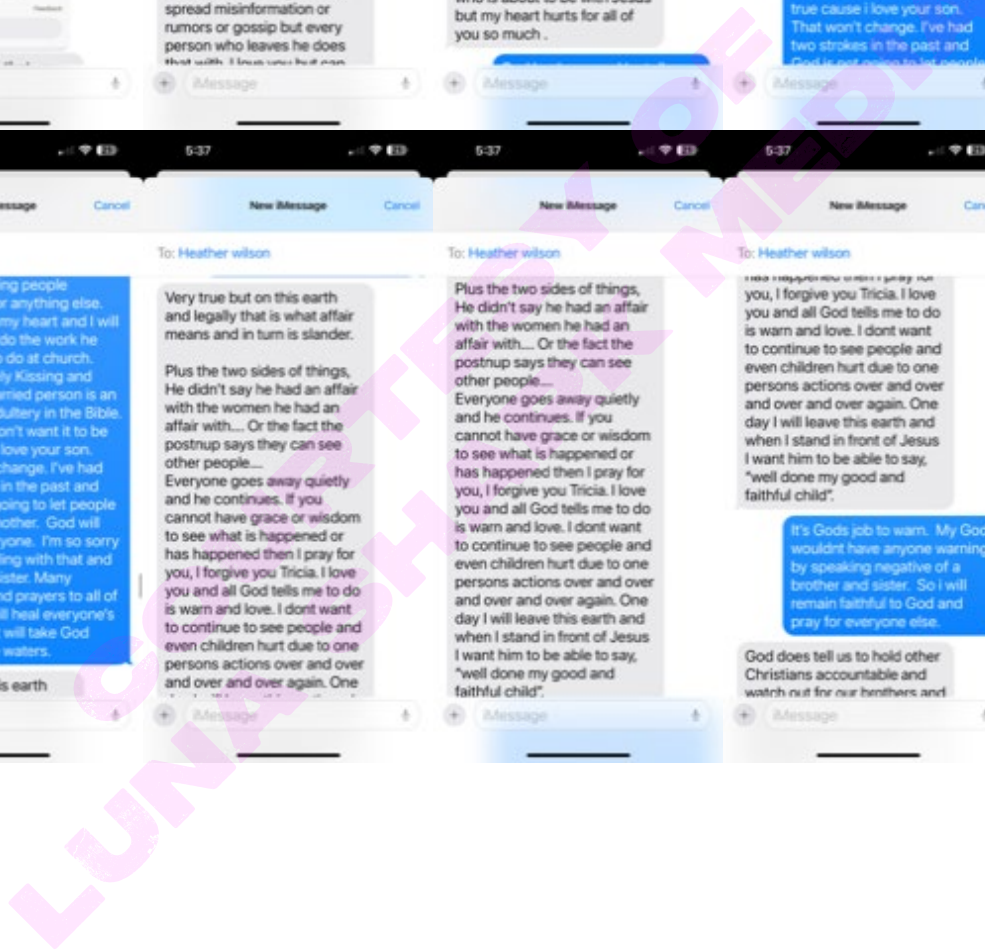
spread misinformation or rumors or gossip but every person who leaves he does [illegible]

iMessage

who is about to be with Jesus but my heart hurts for all of you so much .

iMessage

true cause i love your son. That won't change. I've had two strokes in the past and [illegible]

iMessage

essage Cancel

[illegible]ing people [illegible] anything else. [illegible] my heart and I will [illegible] do the work he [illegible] do at church. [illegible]ly Kissing and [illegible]rried person is an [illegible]dultery in the Bible. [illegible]on't want it to be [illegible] love your son. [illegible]change. I've had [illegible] in the past and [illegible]oing to let people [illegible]other. God will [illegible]yone. I'm so sorry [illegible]ing with that and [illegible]ister. Many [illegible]d prayers to all of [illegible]ll heal everyone's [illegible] will take God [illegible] waters.

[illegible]s earth

5:37

New iMessage Cancel

To: Heather wilson

Very true but on this earth and legally that is what affair means and in turn is slander.

Plus the two sides of things, He didn't say he had an affair with the women he had an affair with.... Or the fact the postnup says they can see other people....
Everyone goes away quietly and he continues. If you cannot have grace or wisdom to see what is happened or has happened then I pray for you, I forgive you Tricia. I love you and all God tells me to do is warn and love. I dont want to continue to see people and even children hurt due to one persons actions over and over and over and over again. One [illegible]

iMessage

5:37

New iMessage Cancel

To: Heather wilson

Plus the two sides of things, He didn't say he had an affair with the women he had an affair with.... Or the fact the postnup says they can see other people....
Everyone goes away quietly and he continues. If you cannot have grace or wisdom to see what is happened or has happened then I pray for you, I forgive you Tricia. I love you and all God tells me to do is warn and love. I dont want to continue to see people and even children hurt due to one persons actions over and over and over and over again. One day I will leave this earth and when I stand in front of Jesus I want him to be able to say, "well done my good and faithful child".

iMessage

5:37

New iMessage Can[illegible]

To: Heather wilson

has happened then I pray for you, I forgive you Tricia. I love you and all God tells me to do is warn and love. I dont want to continue to see people and even children hurt due to one persons actions over and over and over and over again. One day I will leave this earth and when I stand in front of Jesus I want him to be able to say, "well done my good and faithful child".

It's Gods job to warn. My God wouldnt have anyone warning by speaking negative of a brother and sister. So i will remain faithful to God and pray for everyone else.

God does tell us to hold other Christians accountable and watch out for our brothers and

iMessage

LUNA SHARK MEDIA COURTESY OF